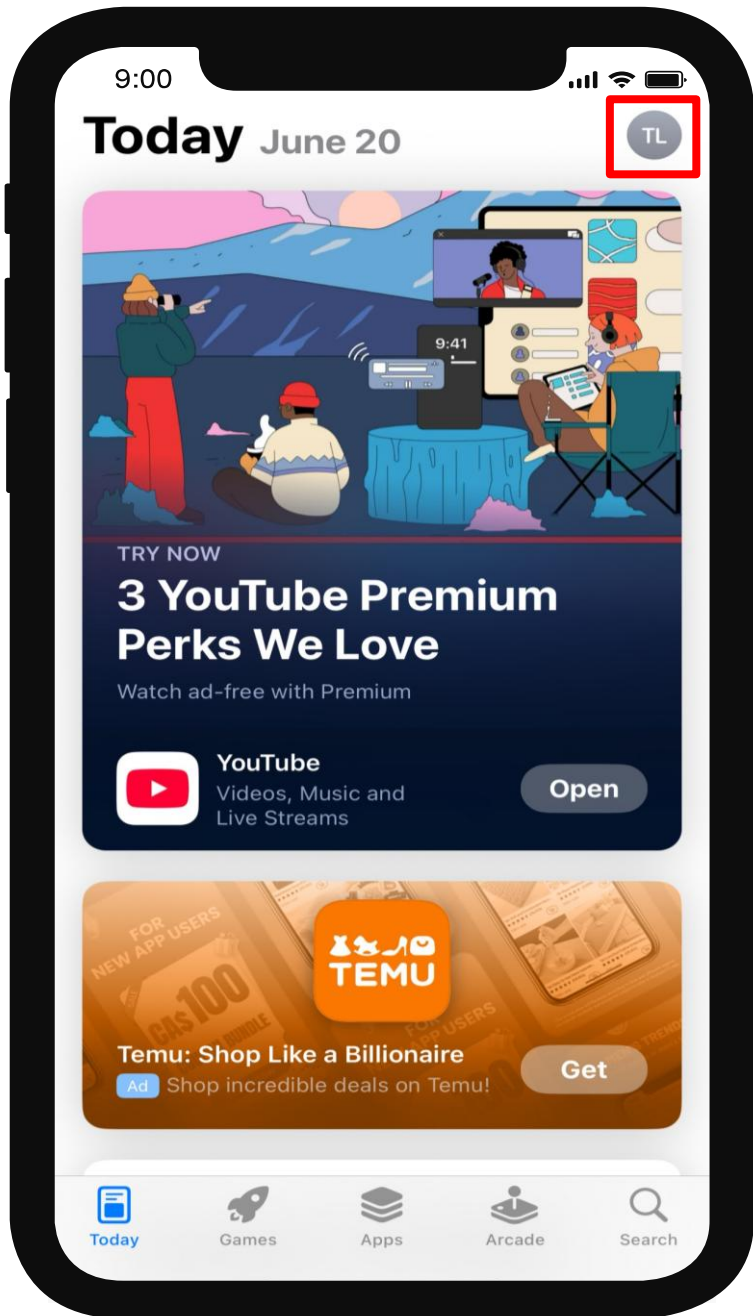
9:00

Today June 20

TL

9:41

TRY NOW

3 YouTube Premium Perks We Love

Watch ad-free with Premium

YouTube
Videos, Music and Live Streams

Open

FOR NEW APP USERS
CA$100
BUNDLE
FOR NEW APP USERS

TEMU

Temu: Shop Like a Billionaire
Ad Shop incredible deals on Temu!

Get

Today Games Apps Arcade Search